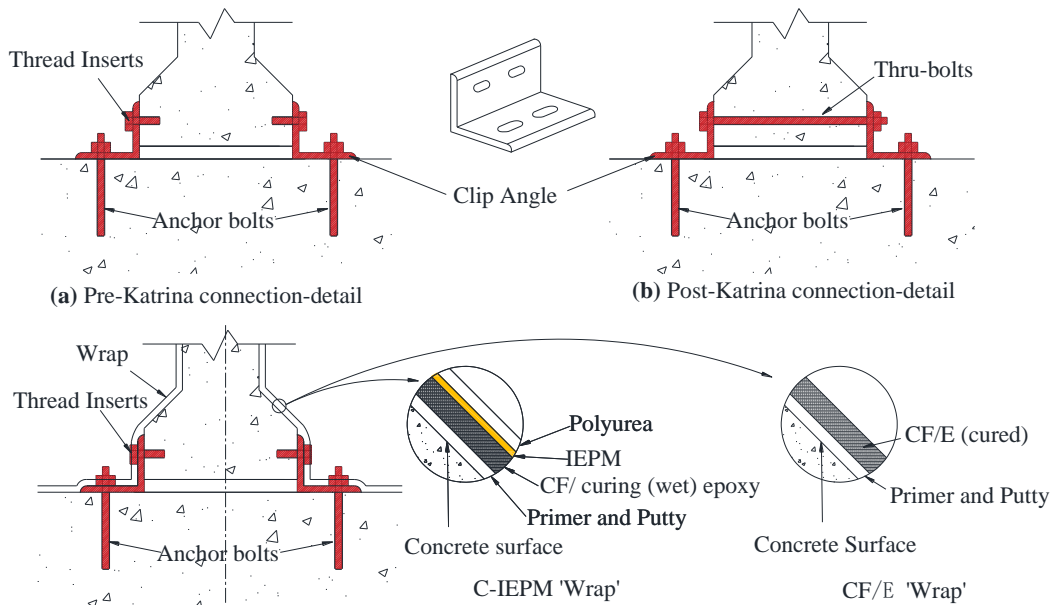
Thread Inserts

Thru-bolts

Clip Angle

Anchor bolts

Anchor bolts

**(a)** Pre-Katrina connection-detail

**(b)** Post-Katrina connection-detail

Wrap

Thread Inserts

Anchor bolts

Polyurea

IEPM

CF/ curing (wet) epoxy

Primer and Putty

Concrete surface

C-IEPM 'Wrap'

CF/E (cured)

Primer and Putty

Concrete Surface

CF/E 'Wrap'